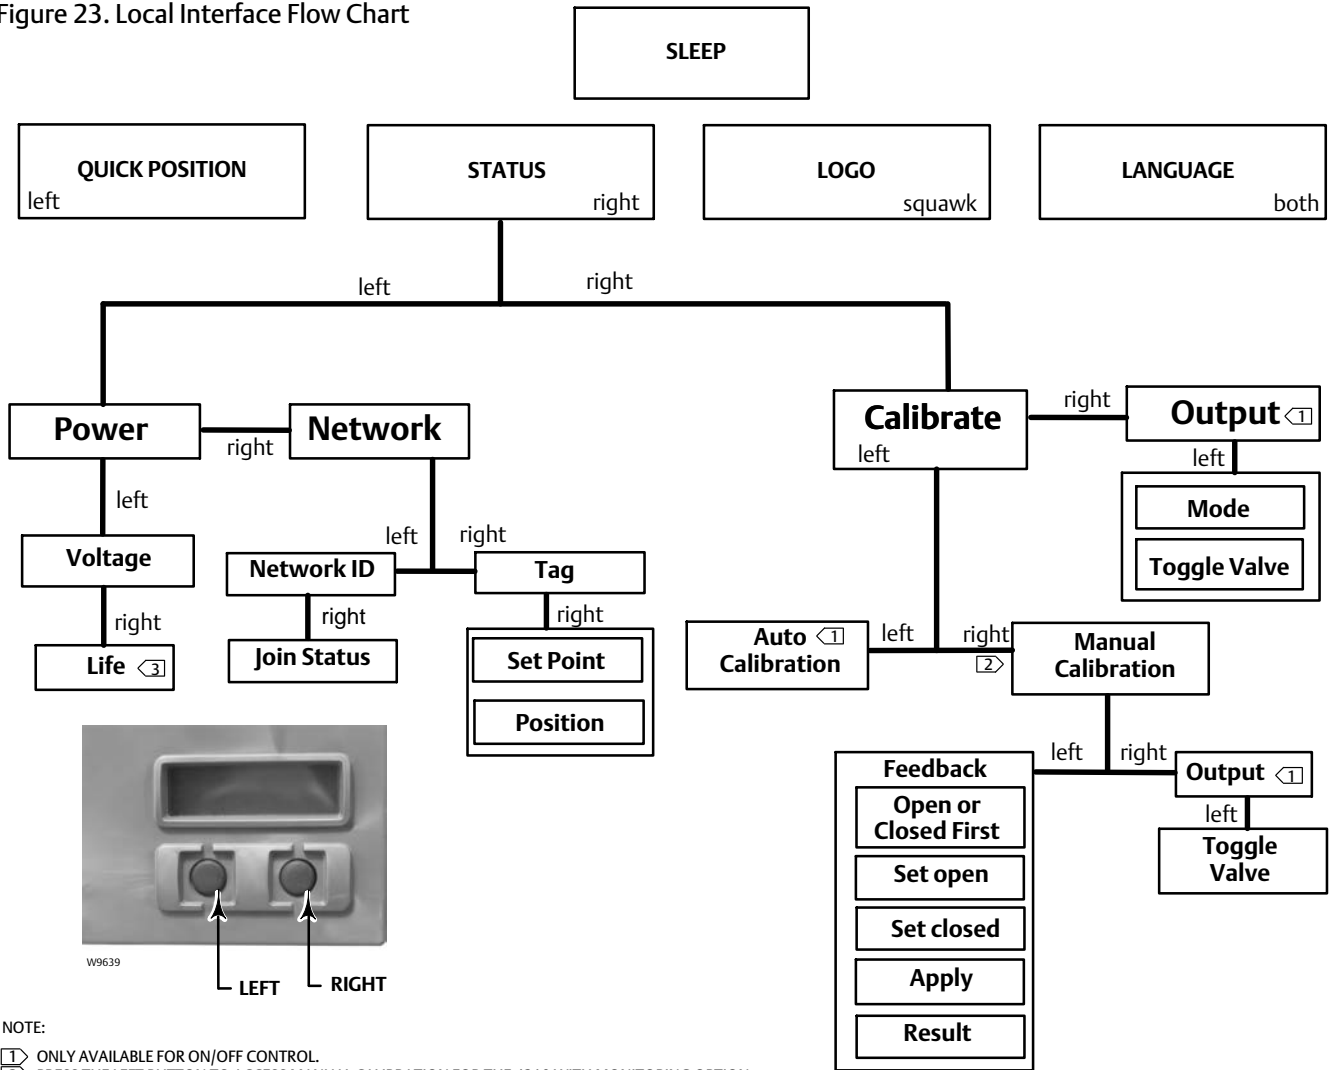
Figure 23. Local Interface Flow Chart

SLEEP

QUICK POSITION
left

STATUS
right

LOGO
squawk

LANGUAGE
both

left
right

Power
right
Network

left
Voltage
right
Life 3

left
right
Network ID
right
Join Status
Tag
right
Set Point
Position

Calibrate
left
right
Output 1
left
Mode
Toggle Valve

Auto 1
Calibration
left
right
2
Manual
Calibration

left
right
Feedback
Open or
Closed First
Set open
Set closed
Apply
Result

Output 1
left
Toggle
Valve

W9639
LEFT
RIGHT

NOTE:
1 ONLY AVAILABLE FOR ON/OFF CONTROL.
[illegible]